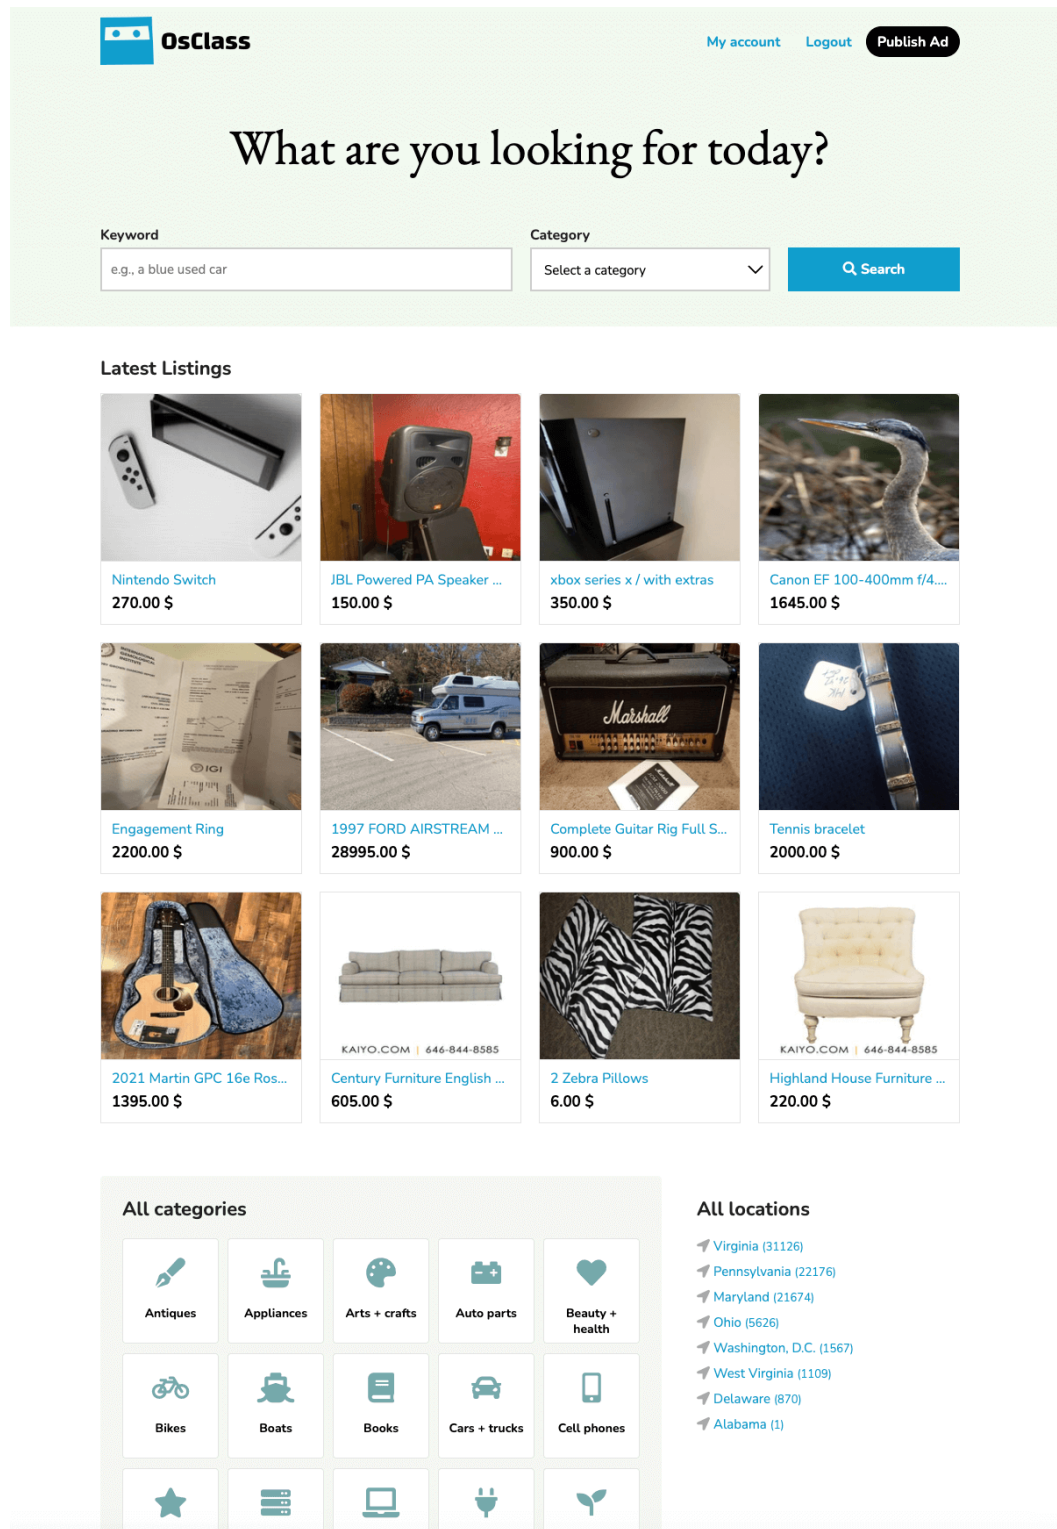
OsClass

My account Logout Publish Ad

What are you looking for today?

Keyword
e.g., a blue used car

Category
Select a category

Search

Latest Listings

Nintendo Switch
270.00 $

JBL Powered PA Speaker ...
150.00 $

xbox series x / with extras
350.00 $

Canon EF 100-400mm f/4....
1645.00 $

Engagement Ring
2200.00 $

1997 FORD AIRSTREAM ...
28995.00 $

Complete Guitar Rig Full S...
900.00 $

Tennis bracelet
2000.00 $

2021 Martin GPC 16e Ros...
1395.00 $

KAIYO.COM | 646-844-8585
Century Furniture English ...
605.00 $

2 Zebra Pillows
6.00 $

KAIYO.COM | 646-844-8585
Highland House Furniture ...
220.00 $

All categories

Antiques
Appliances
Arts + crafts
Auto parts
Beauty + health
Bikes
Boats
Books
Cars + trucks
Cell phones

All locations

Virginia (31126)
Pennsylvania (22176)
Maryland (21674)
Ohio (5626)
Washington, D.C. (1567)
West Virginia (1109)
Delaware (870)
Alabama (1)